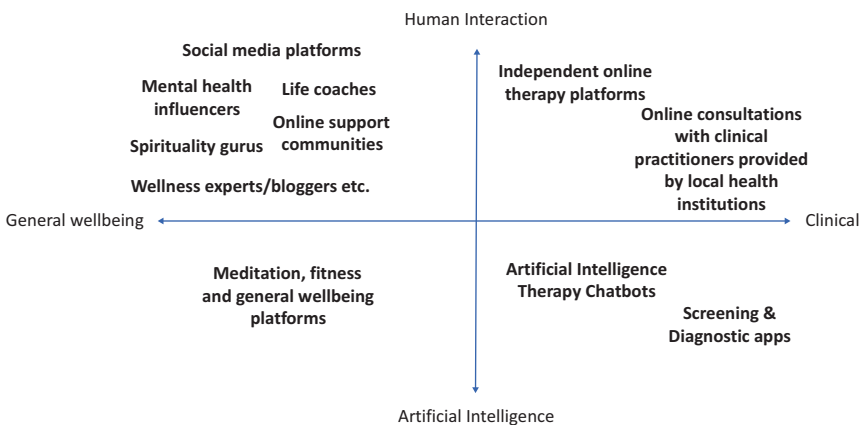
Human Interaction

Social media platforms

Mental health influencers

Life coaches

Online support communities

Spirituality gurus

Wellness experts/bloggers etc.

Independent online therapy platforms

Online consultations with clinical practitioners provided by local health institutions

General wellbeing

Clinical

Meditation, fitness and general wellbeing platforms

Artificial Intelligence Therapy Chatbots

Screening & Diagnostic apps

Artificial Intelligence